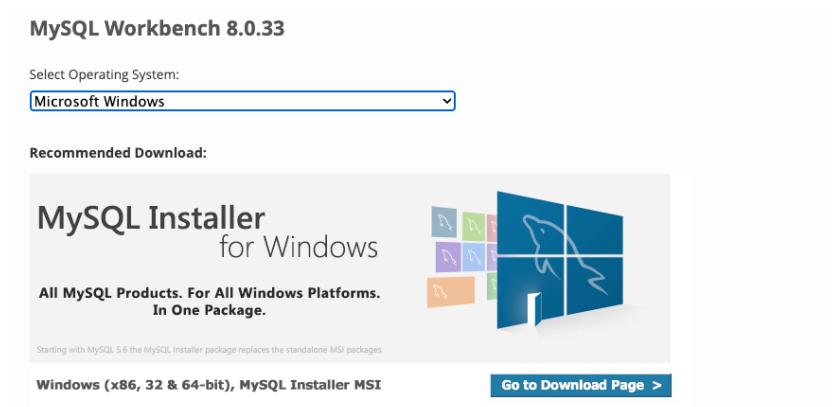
MySQL Workbench 8.0.33

Select Operating System:

Microsoft Windows

Recommended Download:

MySQL Installer for Windows

All MySQL Products. For All Windows Platforms. In One Package.

Starting with MySQL 5.6 the MySQL Installer package replaces the standalone MSI packages.

Windows (x86, 32 & 64-bit), MySQL Installer MSI

Go to Download Page >